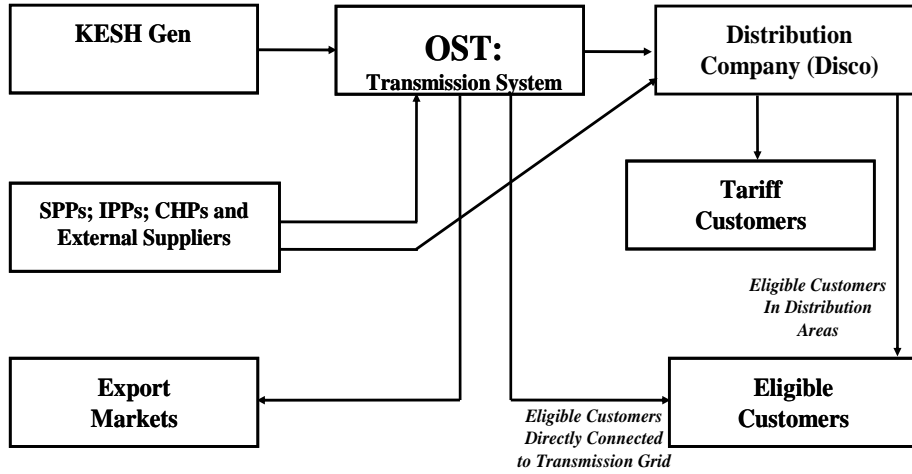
KESH Gen

OST:
Transmission System

Distribution Company (Disco)

Tariff Customers

SPPs; IPPs; CHPs and External Suppliers

Eligible Customers In Distribution Areas

Export Markets

Eligible Customers

Eligible Customers Directly Connected to Transmission Grid